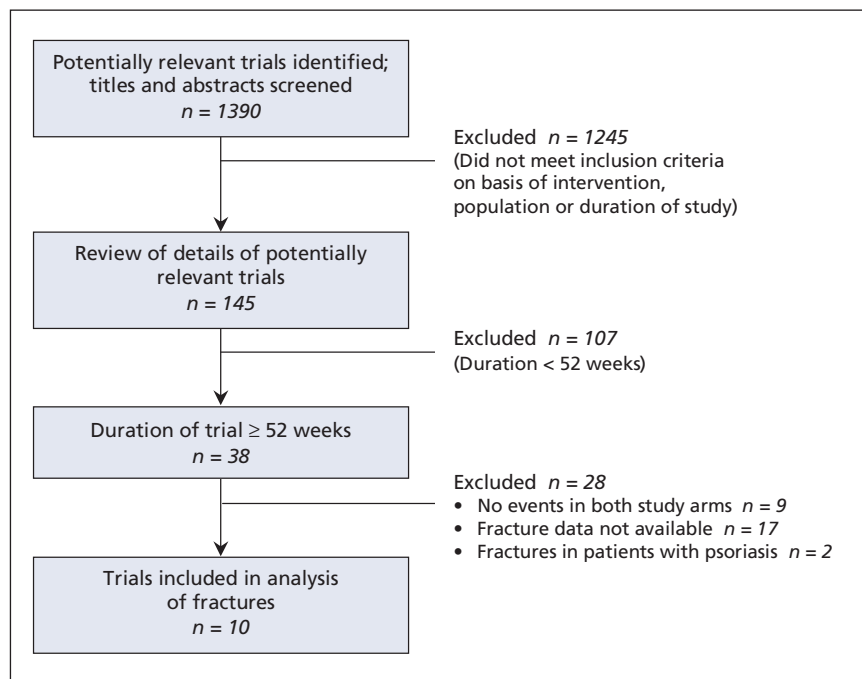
Potentially relevant trials identified; titles and abstracts screened
$n = 1390$

Excluded $n = 1245$
(Did not meet inclusion criteria on basis of intervention, population or duration of study)

Review of details of potentially relevant trials
$n = 145$

Excluded $n = 107$
(Duration < 52 weeks)

Duration of trial ≥ 52 weeks
$n = 38$

Excluded $n = 28$
• No events in both study arms $n = 9$
• Fracture data not available $n = 17$
• Fractures in patients with psoriasis $n = 2$

Trials included in analysis of fractures
$n = 10$